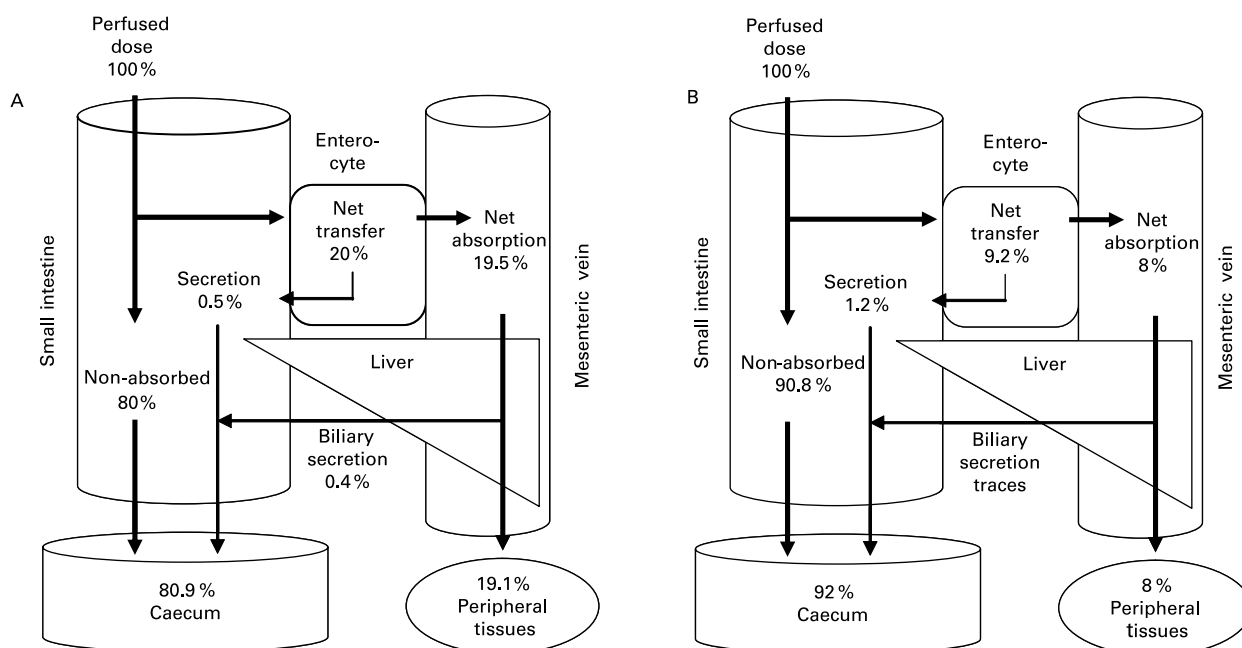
A

Perfused dose 100%

Entero-cyte

Net transfer 20%

Net absorption 19.5%

Small intestine

Mesenteric vein

Secretion 0.5%

Liver

Non-absorbed 80%

Biliary secretion 0.4%

80.9% Caecum

19.1% Peripheral tissues

B

Perfused dose 100%

Entero-cyte

Net transfer 9.2%

Net absorption 8%

Small intestine

Mesenteric vein

Secretion 1.2%

Liver

Non-absorbed 90.8%

Biliary secretion traces

92% Caecum

8% Peripheral tissues